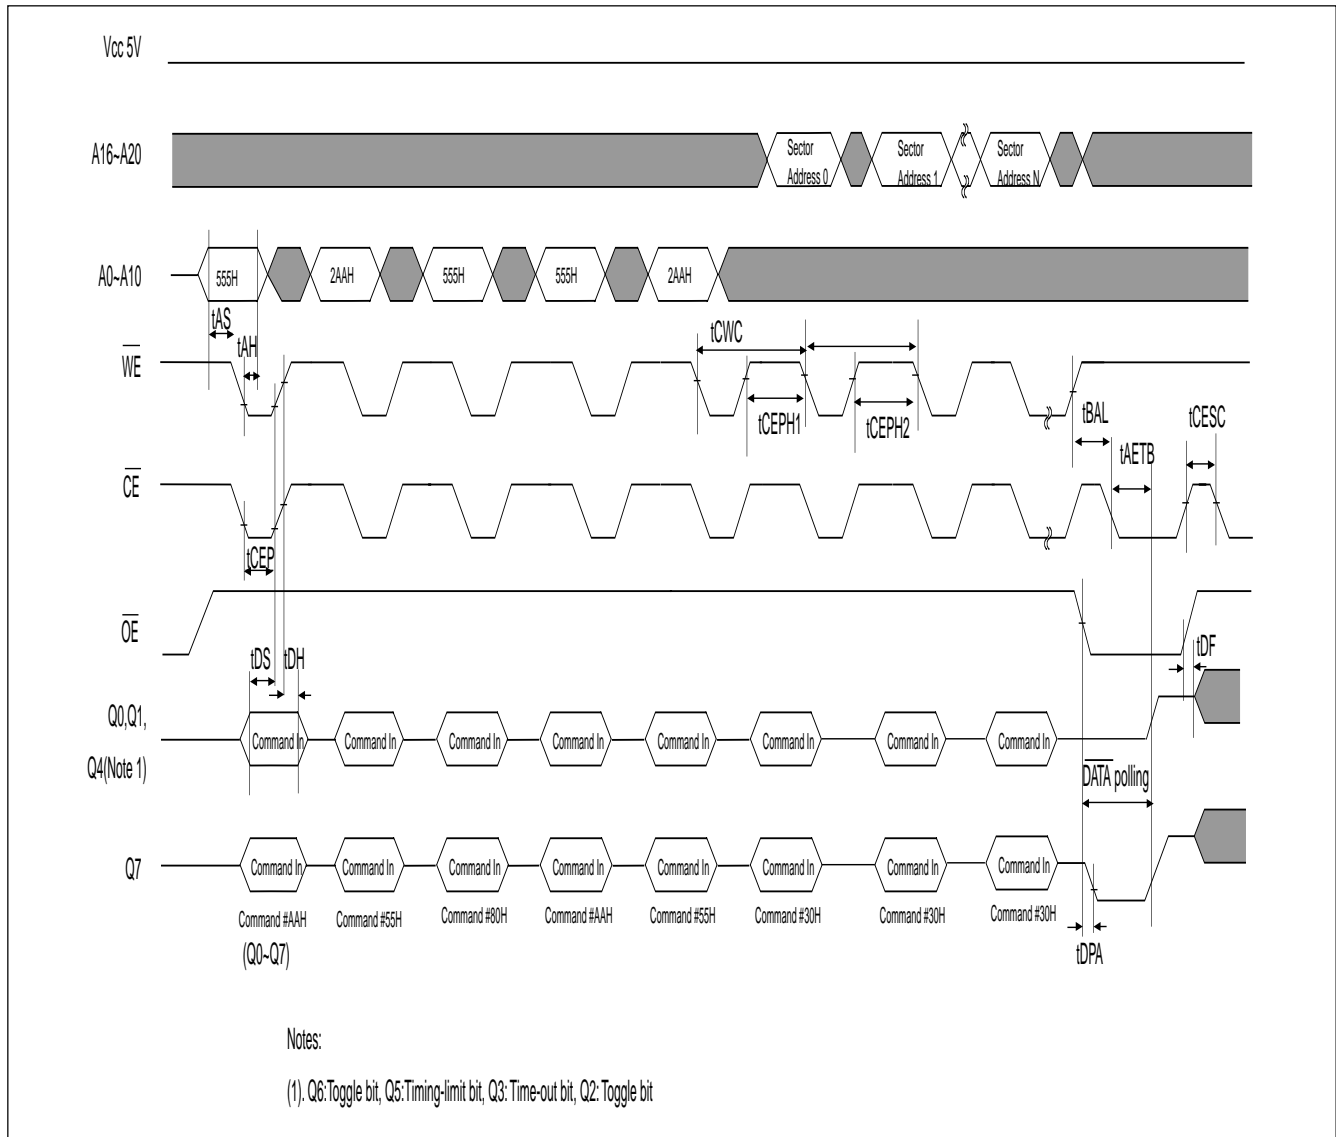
Vcc 5V

A16~A20

Sector Address 0

Sector Address 1

Sector Address N

A0~A10

555H

2AAH

555H

555H

2AAH

tAS

tAH

tCWC

$\overline{WE}$

tCEPH1

tCEPH2

tBAL

tCESC

tAETB

$\overline{CE}$

tCEP

$\overline{OE}$

tDS

tDH

tDF

Q0,Q1, Q4(Note 1)

Command In

Command In

Command In

Command In

Command In

Command In

Command In

Command In

$\overline{DATA}$ polling

Q7

Command In

Command In

Command In

Command In

Command In

Command In

Command In

Command In

Command #AAH (Q0~Q7)

Command #55H

Command #80H

Command #AAH

Command #55H

Command #30H

Command #30H

Command #30H

tDPA

Notes:

(1). Q6:Toggle bit, Q5:Timing-limit bit, Q3: Time-out bit, Q2: Toggle bit